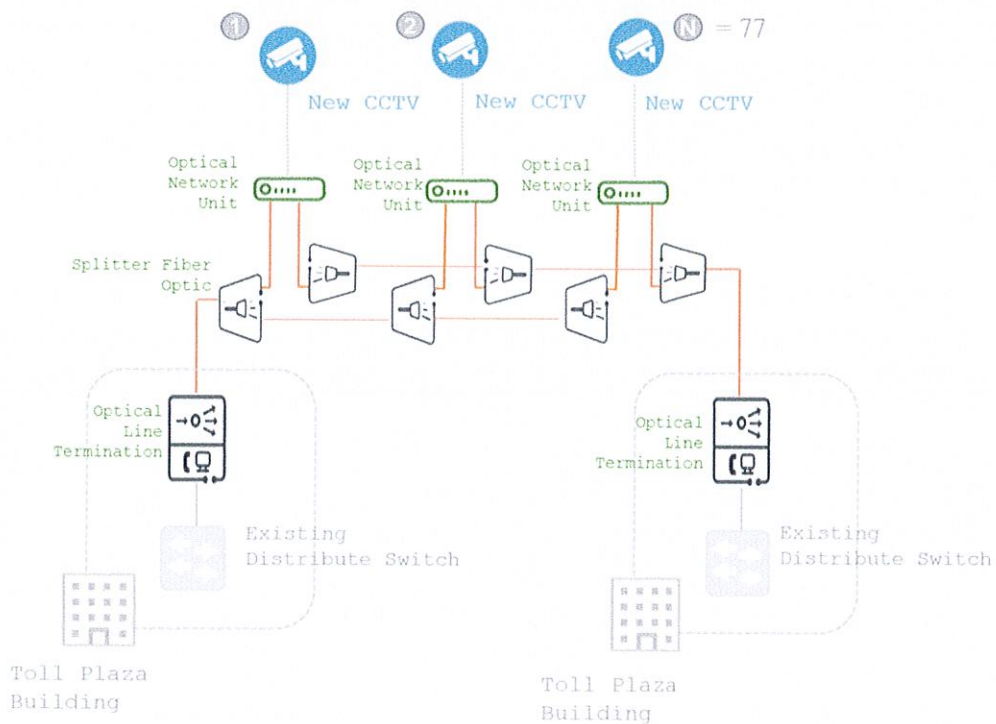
1

2

N = 77

New CCTV

New CCTV

New CCTV

Optical Network Unit

Optical Network Unit

Optical Network Unit

Splitter Fiber Optic

Optical Line Termination

Optical Line Termination

Existing Distribute Switch

Existing Distribute Switch

Toll Plaza Building

Toll Plaza Building